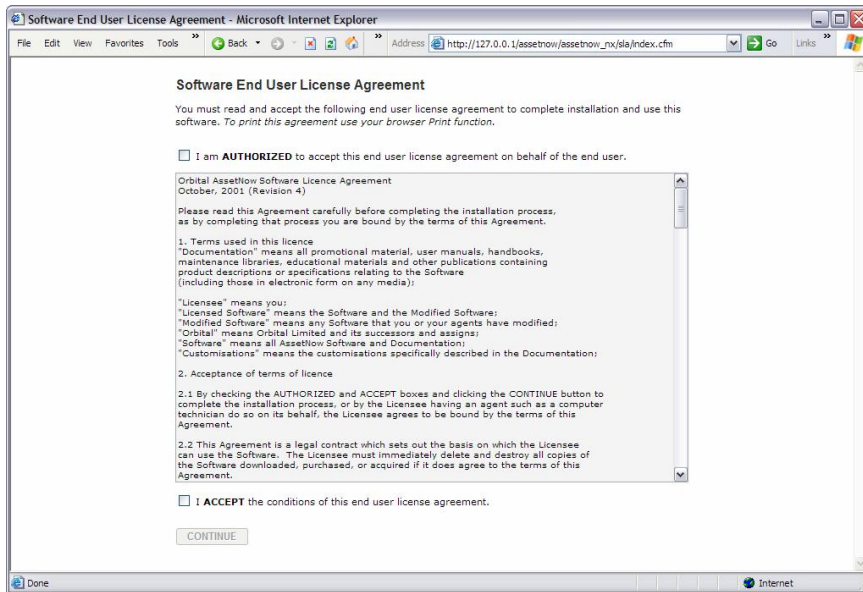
Software End User License Agreement - Microsoft Internet Explorer

File Edit View Favorites Tools » Back » Address http://127.0.0.1/assetnow/assetnow_nx/sla/index.cfm Go Links »

Software End User License Agreement

You must read and accept the following end user license agreement to complete installation and use this software. To print this agreement use your browser Print function.

I am AUTHORIZED to accept this end user license agreement on behalf of the end user.

Orbital AssetNow Software Licence Agreement
October, 2001 (Revision 4)

Please read this Agreement carefully before completing the installation process, as by completing that process you are bound by the terms of this Agreement.

1. Terms used in this licence
"Documentation" means all promotional material, user manuals, handbooks, maintenance libraries, educational materials and other publications containing product descriptions or specifications relating to the Software (including those in electronic form on any media);

"Licensee" means you:
"Licensed Software" means the Software and the Modified Software;
"Modified Software" means any Software that you or your agents have modified;
"Orbital" means Orbital Limited and its successors and assigns;
"Software" means all AssetNow Software and Documentation;
"Customisations" means the customisations specifically described in the Documentation;

2. Acceptance of terms of licence

2.1 By checking the AUTHORIZED and ACCEPT boxes and clicking the CONTINUE button to complete the installation process, or by the Licensee having an agent such as a computer technician do so on its behalf, the Licensee agrees to be bound by the terms of this Agreement.

2.2 This Agreement is a legal contract which sets out the basis on which the Licensee can use the Software. The Licensee must immediately delete and destroy all copies of the Software downloaded, purchased, or acquired if it does agree to the terms of this Agreement.

I ACCEPT the conditions of this end user license agreement.

CONTINUE

Done

Internet